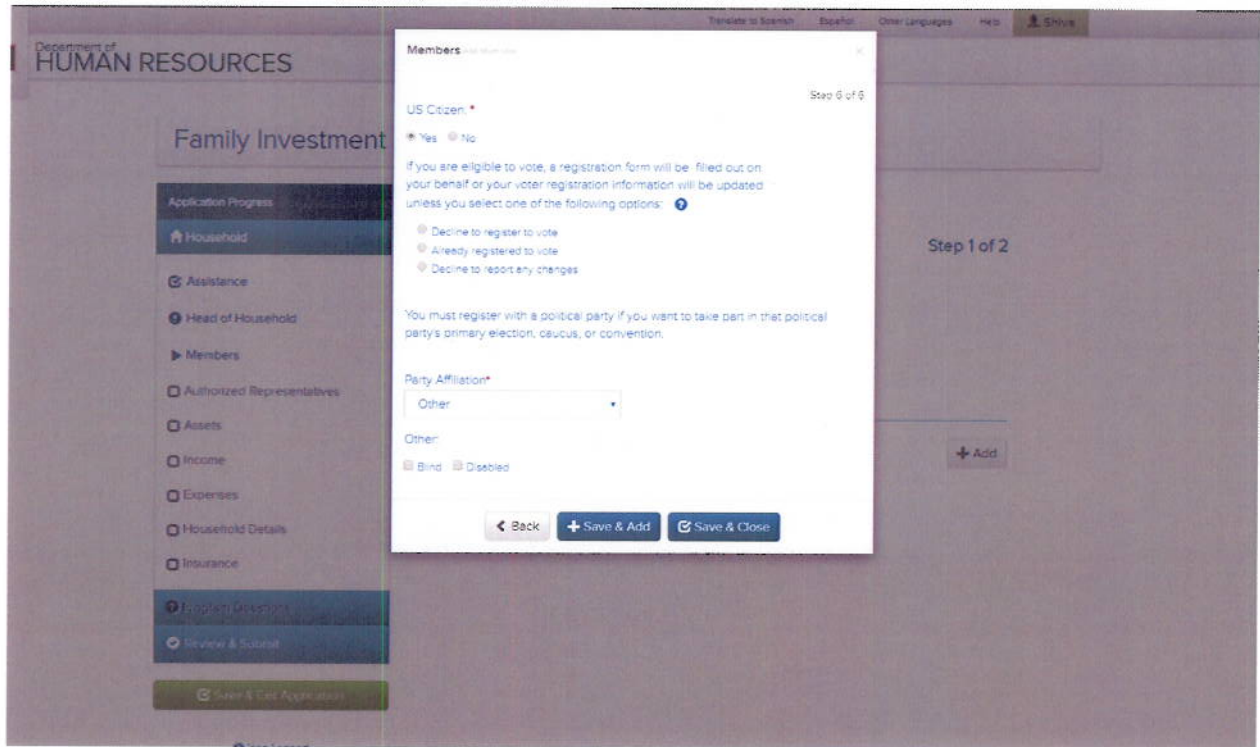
Translate to Spanish Español Other Languages Help Shiva

Department of HUMAN RESOURCES

Family Investment

Application Progress

Household

Assistance

Head of Household

Members

Authorized Representatives

Assets

Income

Expenses

Household Details

Insurance

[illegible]

Review & Submit

Save & Exit Application

Step 1 of 2

+ Add

Members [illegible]

×

Step 6 of 6

US Citizen: *

Yes No

If you are eligible to vote, a registration form will be filled out on your behalf or your voter registration information will be updated unless you select one of the following options:

Decline to register to vote

Already registered to vote

Decline to report any changes

You must register with a political party if you want to take part in that political party's primary election, caucus, or convention.

Party Affiliation*

Other

Other:

Blind Disabled

Back + Save & Add Save & Close